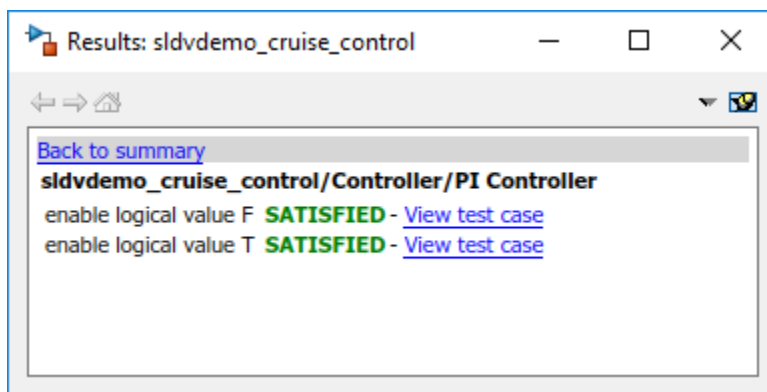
Results: sldvdemo_cruise_control

Back to summary

sldvdemo_cruise_control/Controller/PI Controller

enable logical value F SATISFIED - View test case

enable logical value T SATISFIED - View test case